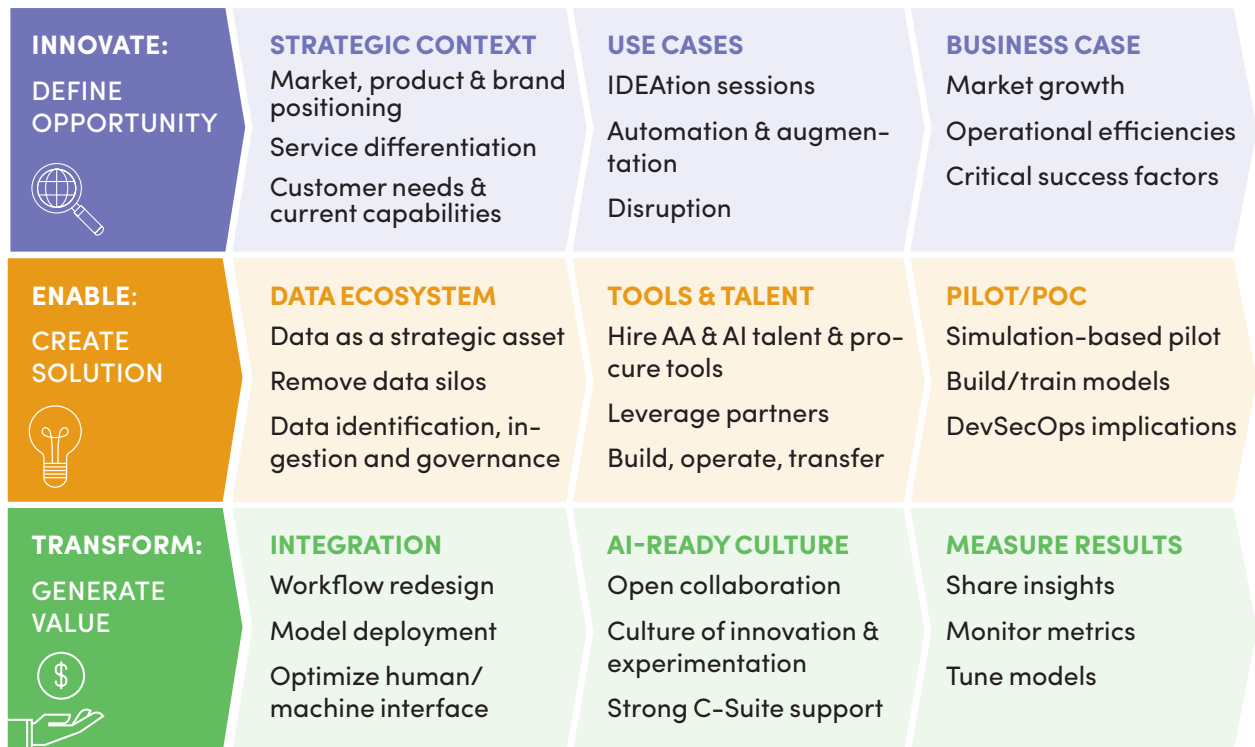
INNOVATE:
DEFINE OPPORTUNITY

STRATEGIC CONTEXT
Market, product & brand positioning
Service differentiation
Customer needs & current capabilities

USE CASES
IDEAtion sessions
Automation & augmentation
Disruption

BUSINESS CASE
Market growth
Operational efficiencies
Critical success factors

ENABLE:
CREATE SOLUTION

DATA ECOSYSTEM
Data as a strategic asset
Remove data silos
Data identification, ingestion and governance

TOOLS & TALENT
Hire AA & AI talent & procure tools
Leverage partners
Build, operate, transfer

PILOT/POC
Simulation-based pilot
Build/train models
DevSecOps implications

TRANSFORM:
GENERATE VALUE

$

INTEGRATION
Workflow redesign
Model deployment
Optimize human/ machine interface

AI-READY CULTURE
Open collaboration
Culture of innovation & experimentation
Strong C-Suite support

MEASURE RESULTS
Share insights
Monitor metrics
Tune models